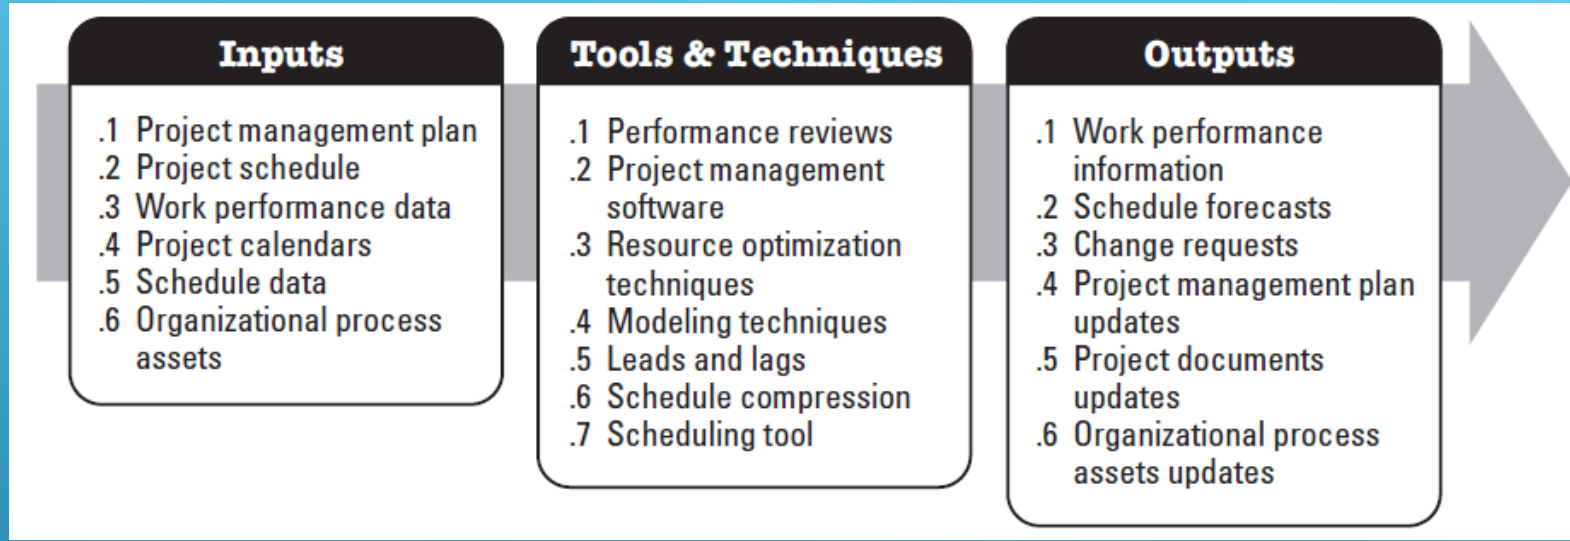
Inputs

.1 Project management plan
.2 Project schedule
.3 Work performance data
.4 Project calendars
.5 Schedule data
.6 Organizational process assets

Tools & Techniques

.1 Performance reviews
.2 Project management software
.3 Resource optimization techniques
.4 Modeling techniques
.5 Leads and lags
.6 Schedule compression
.7 Scheduling tool

Outputs

.1 Work performance information
.2 Schedule forecasts
.3 Change requests
.4 Project management plan updates
.5 Project documents updates
.6 Organizational process assets updates